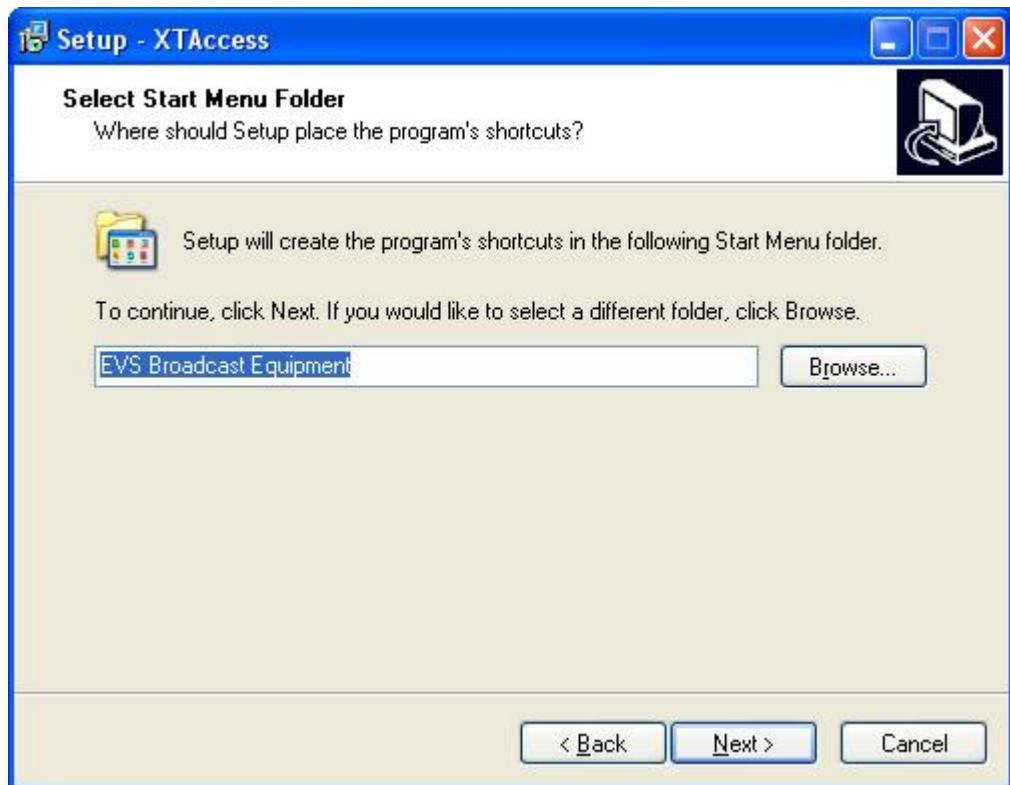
Setup - XTAccess

Select Start Menu Folder
Where should Setup place the program's shortcuts?

Setup will create the program's shortcuts in the following Start Menu folder.

To continue, click Next. If you would like to select a different folder, click Browse.

EVS Broadcast Equipment

Browse...

< Back

Next >

Cancel